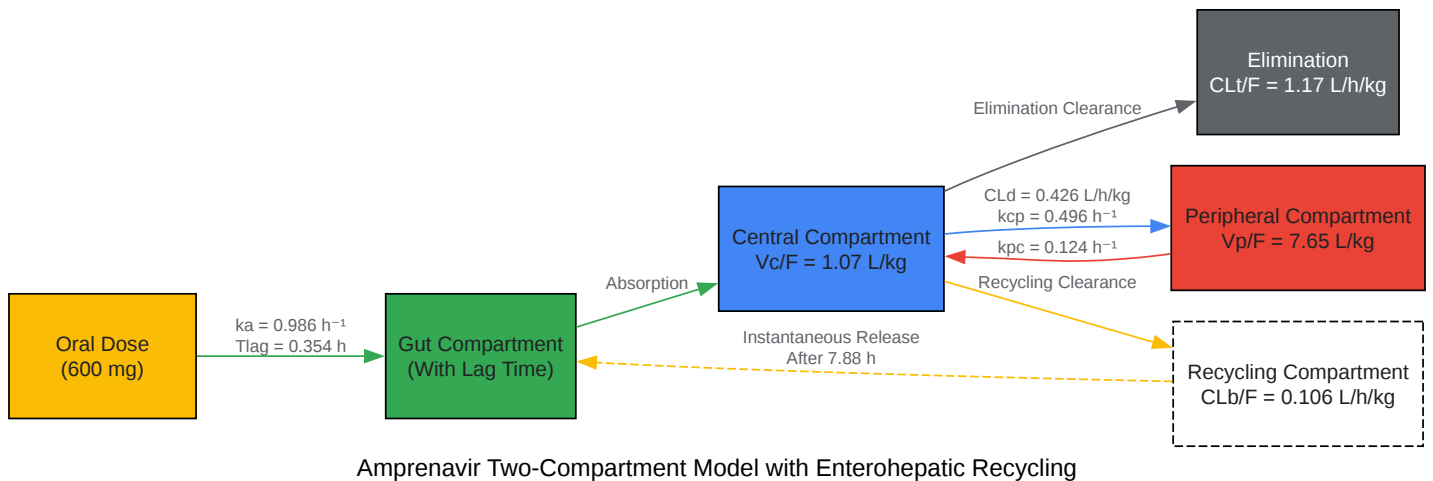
Elimination
CLt/F = 1.17 L/h/kg

Elimination Clearance

CLd = 0.426 L/h/kg
kcp = 0.496 h⁻¹

Peripheral Compartment
Vp/F = 7.65 L/kg

Central Compartment
Vc/F = 1.07 L/kg

kpc = 0.124 h⁻¹

Recycling Clearance

Absorption

Oral Dose
(600 mg)

ka = 0.986 h⁻¹
Tlag = 0.354 h

Gut Compartment
(With Lag Time)

Instantaneous Release
After 7.88 h

Recycling Compartment
CLb/F = 0.106 L/h/kg

Amprenavir Two-Compartment Model with Enterohepatic Recycling